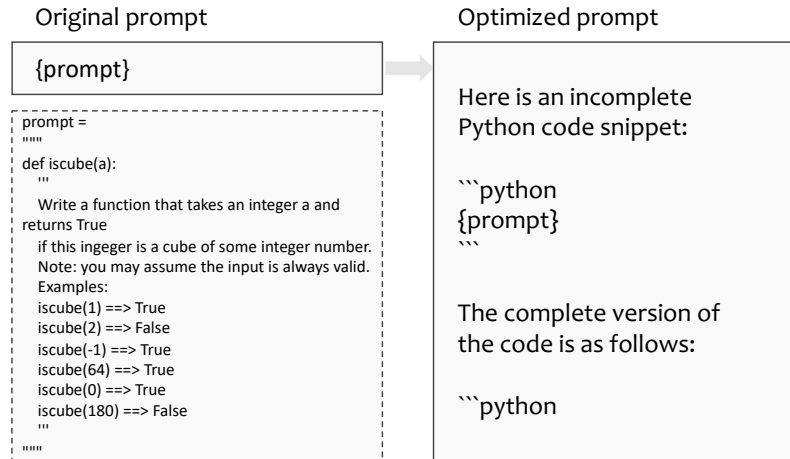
Original prompt

{prompt}

prompt =
"""
def iscube(a):
'''
Write a function that takes an integer a and returns True
if this ingeger is a cube of some integer number.
Note: you may assume the input is always valid.
Examples:
iscube(1) ==> True
iscube(2) ==> False
iscube(-1) ==> True
iscube(64) ==> True
iscube(0) ==> True
iscube(180) ==> False
'''
"""

Optimized prompt

Here is an incomplete Python code snippet:

```python
{prompt}
```

The complete version of the code is as follows:

```python